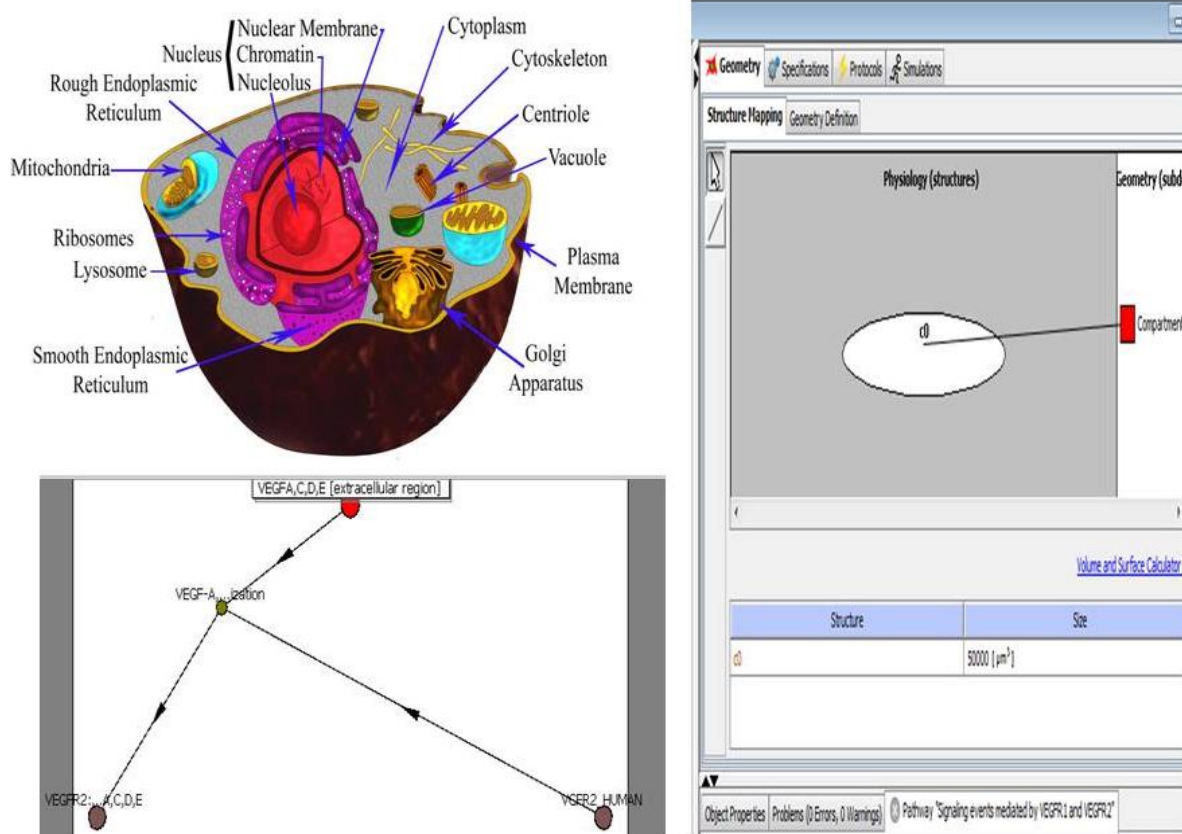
Nucleus
Nuclear Membrane
Chromatin
Nucleolus
Cytoplasm
Cytoskeleton
Rough Endoplasmic Reticulum
Centriole
Vacuole
Mitochondria
Ribosomes
Lysosome
Plasma Membrane
Smooth Endoplasmic Reticulum
Golgi Apparatus

VEGFA,C,D,E [extracellular region]
VEGF-A...ization
VEGFR2:...A,C,D,E
VEGFR2_HUMAN

Geometry
Specifications
Protocols
Simulations
Structure Mapping
Geometry Definition
Physiology (structures)
Geometry (subd
c0
Compartment
Volume and Surface Calculator

| Structure | Size |
|---|---|
| c0 | 50000 [$\mu m^3$] |

Object Properties
Problems (0 Errors, 0 Warnings)
Pathway "Signaling events mediated by VEGFR1 and VEGFR2"